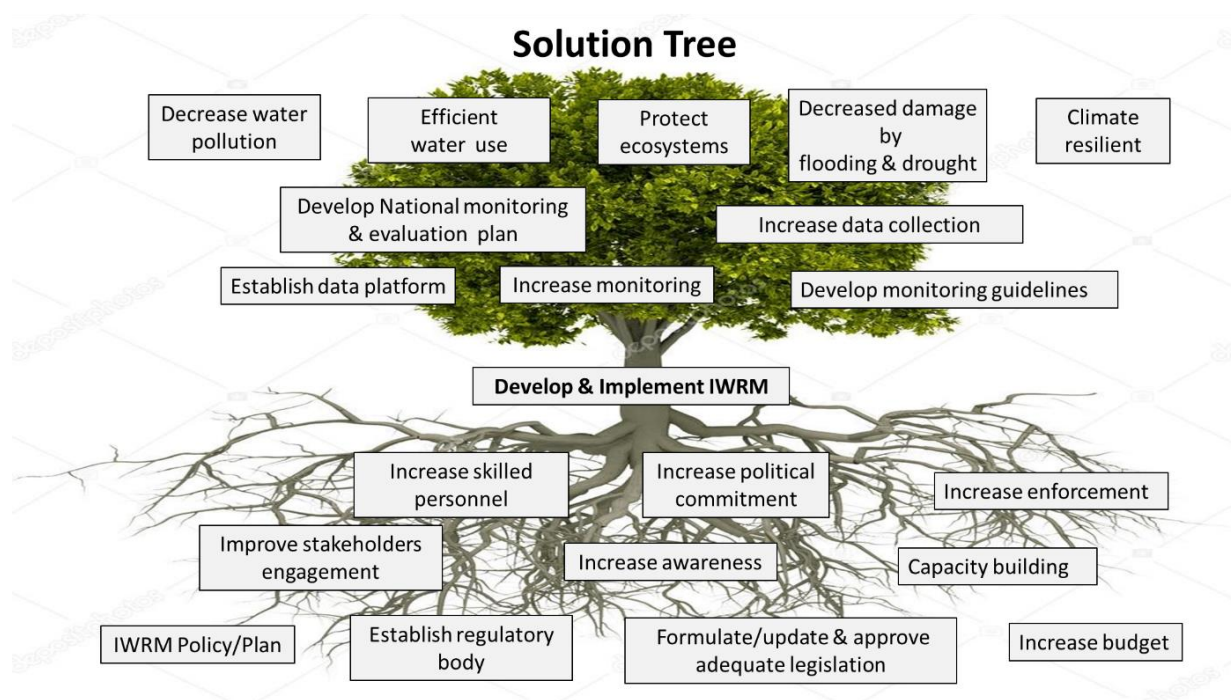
Solution Tree

Decrease water pollution

Efficient water use

Protect ecosystems

Decreased damage by flooding & drought

Climate resilient

Develop National monitoring & evaluation plan

Increase data collection

Establish data platform

Increase monitoring

Develop monitoring guidelines

Develop & Implement IWRM

Increase skilled personnel

Increase political commitment

Increase enforcement

Improve stakeholders engagement

Increase awareness

Capacity building

IWRM Policy/Plan

Establish regulatory body

Formulate/update & approve adequate legislation

Increase budget